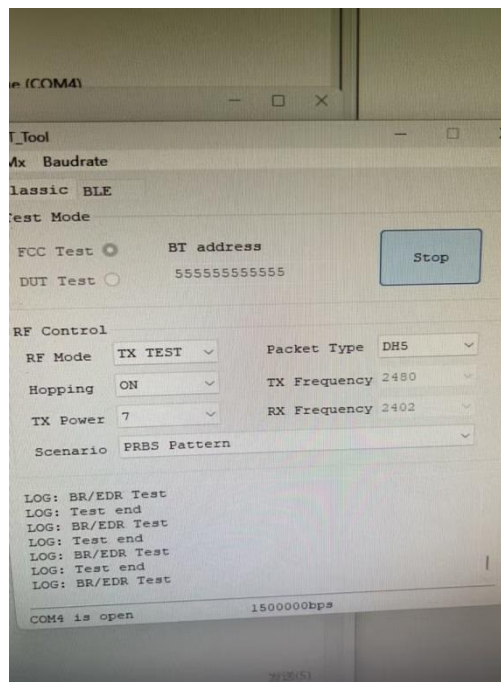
e (COM4)

T_Tool
Mx Baudrate
lassic BLE
est Mode
FCC Test
DUT Test
BT address
555555555555
Stop

RF Control
RF Mode TX TEST
Hopping ON
TX Power 7
Packet Type DH5
TX Frequency 2480
RX Frequency 2402
Scenario PRBS Pattern

LOG: BR/EDR Test
LOG: Test end
LOG: BR/EDR Test
LOG: Test end
LOG: BR/EDR Test
LOG: Test end
LOG: BR/EDR Test

COM4 is open
1500000bps